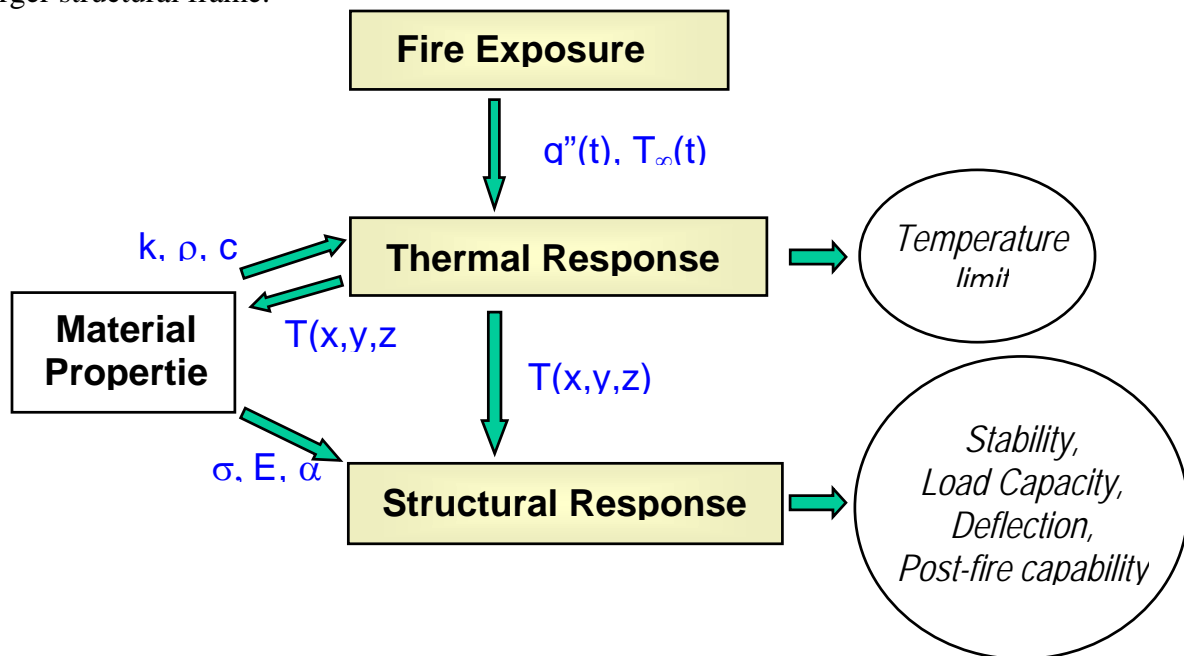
rger structural frame.

Fire Exposure

q"(t), $T_\infty(t)$

k, ρ, c

Thermal Response

Temperature limit

Material Propertie

T(x,y,z

T(x,y,z)

σ, E, α

Structural Response

Stability, Load Capacity, Deflection, Post-fire capability